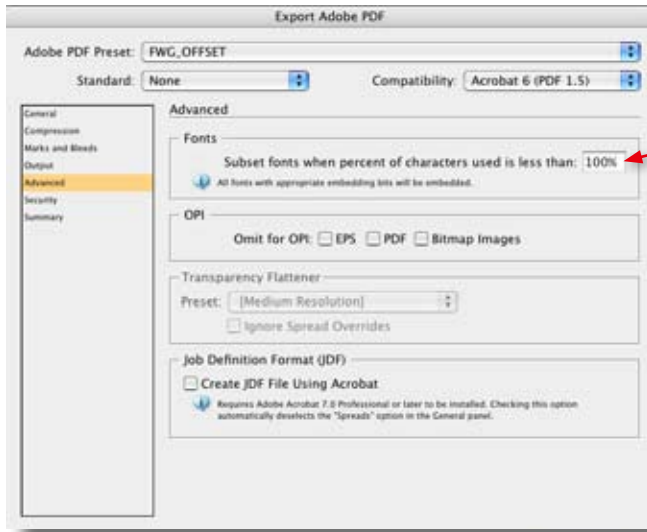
Export Adobe PDF

Adobe PDF Preset: FWG_OFFSET

Standard: None

Compatibility: Acrobat 6 (PDF 1.5)

General
Compression
Marks and Bleeds
Output
Advanced
Security
Summary

Advanced

Fonts

Subset fonts when percent of characters used is less than: 100%

All fonts with appropriate embedding bits will be embedded.

OPI

Omit for OPI: EPS PDF Bitmap Images

Transparency Flattener

Preset: [Medium Resolution]

Ignore Spread Overrides

Job Definition Format (JDF)

Create JDF File Using Acrobat

Requires Adobe Acrobat 7.0 Professional or later to be installed. Checking this option automatically deselects the "Spreads" option in the General panel.